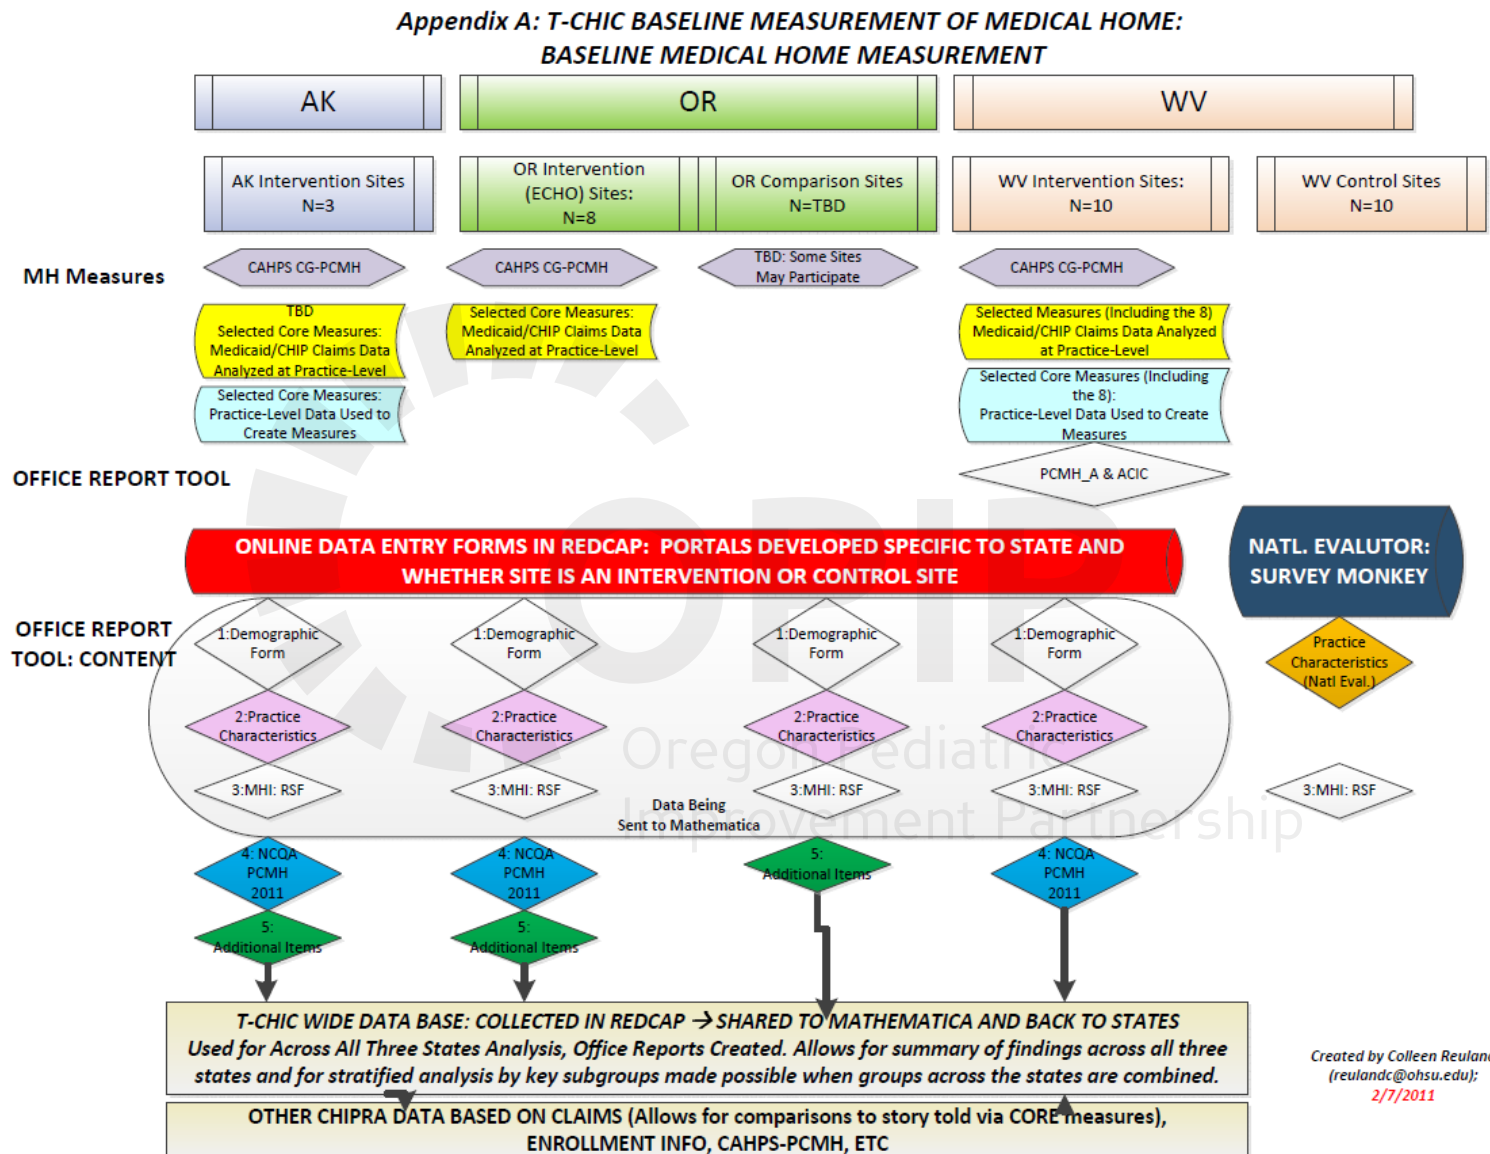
Appendix A: T-CHIC BASELINE MEASUREMENT OF MEDICAL HOME: BASELINE MEDICAL HOME MEASUREMENT

AK

OR

WV

AK Intervention Sites N=3

OR Intervention (ECHO) Sites: N=8

OR Comparison Sites N=TBD

WV Intervention Sites: N=10

WV Control Sites N=10

MH Measures

CAHPS CG-PCMH

CAHPS CG-PCMH

TBD: Some Sites May Participate

CAHPS CG-PCMH

TBD Selected Core Measures: Medicaid/CHIP Claims Data Analyzed at Practice-Level

Selected Core Measures: Medicaid/CHIP Claims Data Analyzed at Practice-Level

Selected Measures (Including the 8) Medicaid/CHIP Claims Data Analyzed at Practice-Level

Selected Core Measures: Practice-Level Data Used to Create Measures

Selected Core Measures (Including the 8): Practice-Level Data Used to Create Measures

OFFICE REPORT TOOL

PCMH_A & ACIC

ONLINE DATA ENTRY FORMS IN REDCAP: PORTALS DEVELOPED SPECIFIC TO STATE AND WHETHER SITE IS AN INTERVENTION OR CONTROL SITE

NATL. EVALUTOR: SURVEY MONKEY

OFFICE REPORT TOOL: CONTENT

1:Demographic Form

1:Demographic Form

1:Demographic Form

1:Demographic Form

Practice Characteristics (Natl Eval.)

2:Practice Characteristics

2:Practice Characteristics

2:Practice Characteristics

2:Practice Characteristics

Oregon Pediatric Improvement Partnership

3:MHI: RSF

3:MHI: RSF

3:MHI: RSF

3:MHI: RSF

3:MHI: RSF

Data Being Sent to Mathematica

4: NCQA PCMH 2011

4: NCQA PCMH 2011

5: Additional Items

4: NCQA PCMH 2011

5: Additional Items

5: Additional Items

T-CHIC WIDE DATA BASE: COLLECTED IN REDCAP → SHARED TO MATHEMATICA AND BACK TO STATES
Used for Across All Three States Analysis, Office Reports Created. Allows for summary of findings across all three states and for stratified analysis by key subgroups made possible when groups across the states are combined.

Created by Colleen Reulan (reulandc@ohsu.edu); 2/7/2011

OTHER CHIPRA DATA BASED ON CLAIMS (Allows for comparisons to story told via CORE measures), ENROLLMENT INFO, CAHPS-PCMH, ETC